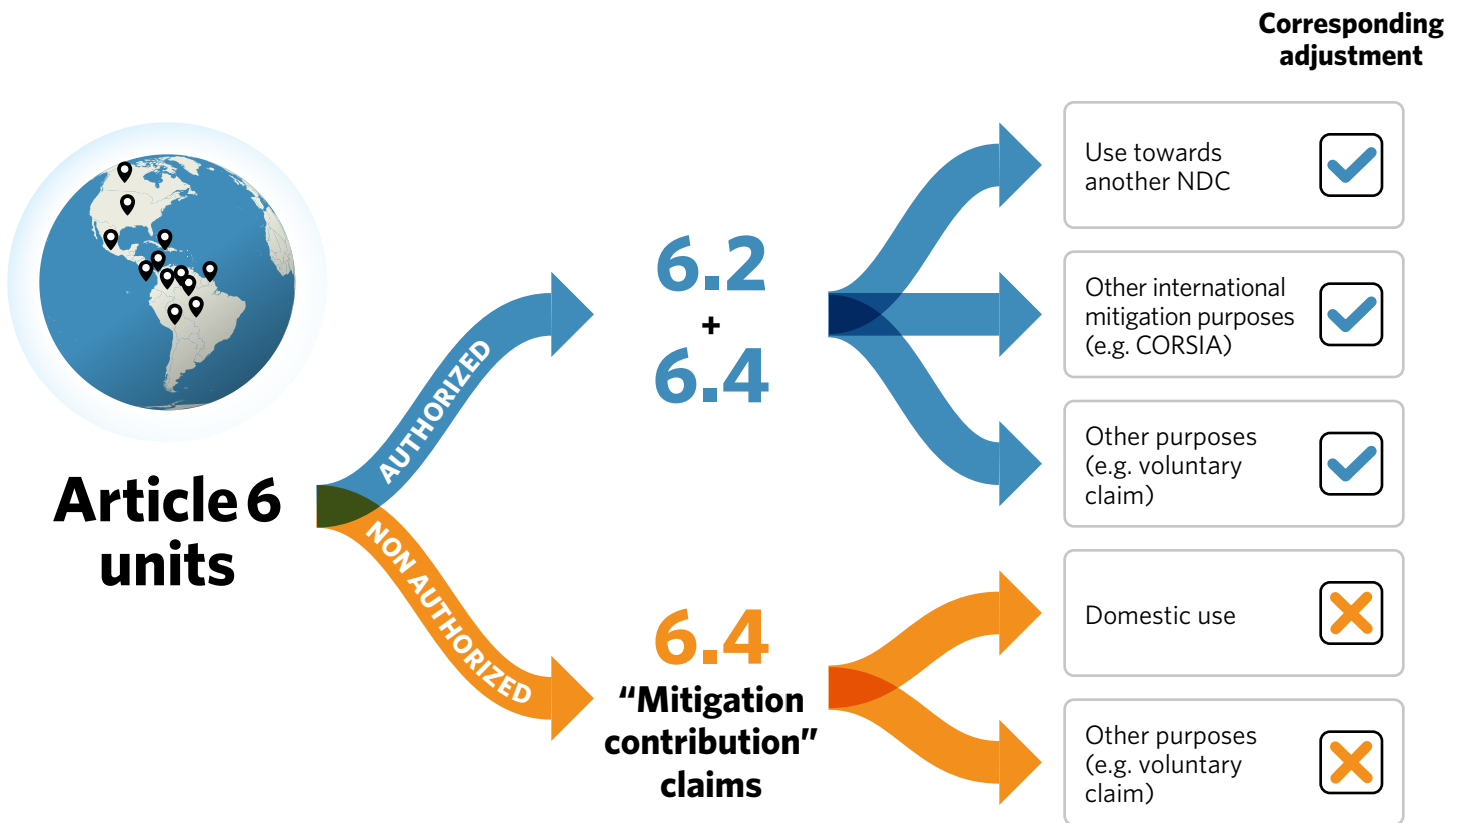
Corresponding adjustment

Article 6 units

AUTHORIZED

NON AUTHORIZED

6.2
+
6.4

6.4
"Mitigation contribution" claims

Use towards another NDC

Other international mitigation purposes (e.g. CORSIA)

Other purposes (e.g. voluntary claim)

Domestic use

Other purposes (e.g. voluntary claim)